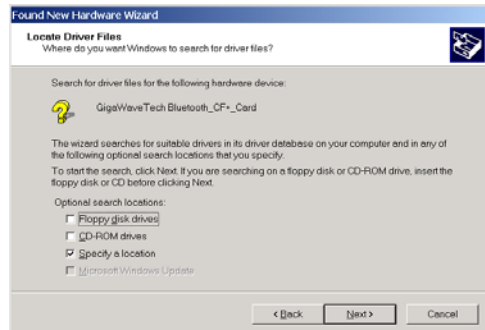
Found New Hardware Wizard

Locate Driver Files
Where do you want Windows to search for driver files?

Search for driver files for the following hardware device:

GigaWaveTech Bluetooth_CF+_Card

The wizard searches for suitable drivers in its driver database on your computer and in any of the following optional search locations that you specify.

To start the search, click Next. If you are searching on a floppy disk or CD-ROM drive, insert the floppy disk or CD before clicking Next.

Optional search locations:
Floppy disk drives
CD-ROM drives
Specify a location
Microsoft Windows Update

< Back
Next >
Cancel